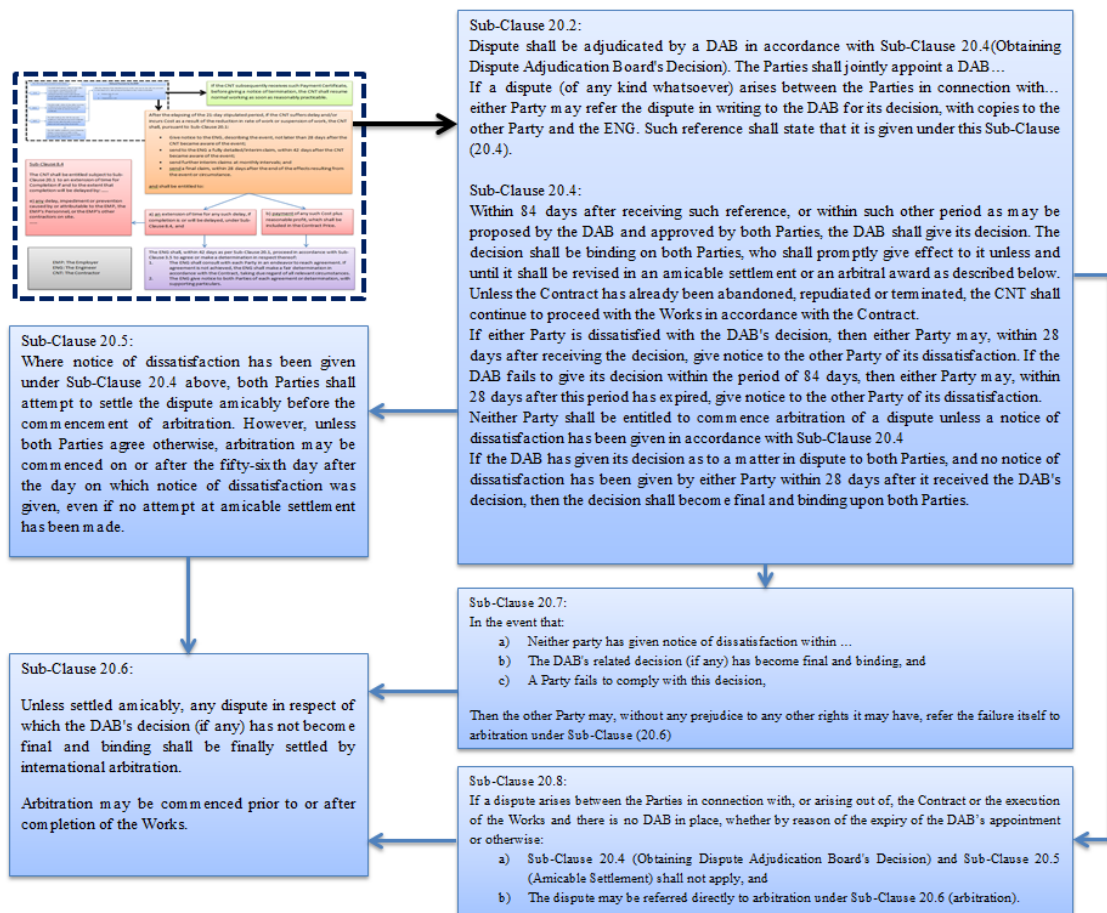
If the CNT subsequently receives such Payment Certificate, before giving a notice of termination, the CNT shall resume normal working as soon as reasonably practicable.

After the elapsing of the 21 day stipulated period, if the CNT suffers delay and/or incurs Cost as a result of the reduction in rate of work or suspension of work, the CNT shall, pursuant to Sub-Clause 20.1:

- Give notice to the ENG, describing the event, not later than 28 days after the CNT became aware of the event;
- send to the ENG a fully detailed/interim claim, within 42 days after the CNT became aware of the event;
- send further interim claims at monthly intervals; and
- send a final claim, within 28 days after the end of the effects resulting from the event or circumstance.

and shall be entitled to:

Sub-Clause 8.4

The CNT shall be entitled subject to Sub-Clause 20.1 to an extension of time for Completion if and to the extent that completion will be delayed by: ....

e) any delay, impediment or prevention caused by or attributable to the EMP, the EMP's Personnel, or the EMP's other contractors on site.

a) an extension of time for any such delay, if completion is or will be delayed, under Sub-Clause 8.4, and

b) payment of any such Cost plus reasonable profit, which shall be included in the Contract Price.

The ENG shall, within 42 days as per Sub Clause 20.1, proceed in accordance with Sub-Clause 3.5 to agree or make a determination in respect thereof.
1. The ENG shall consult with each Party in an endeavor to reach agreement. If agreement is not achieved, the ENG shall make a fair determination in accordance with the Contract, taking due regard of all relevant circumstances.
2. The ENG shall give notice to both Parties of each agreement or determination, with supporting particulars.

EMP: The Employer
ENG: The Engineer
CNT: The Contractor

Sub-Clause 20.2:
Dispute shall be adjudicated by a DAB in accordance with Sub-Clause 20.4(Obtaining Dispute Adjudication Board's Decision). The Parties shall jointly appoint a DAB…
If a dispute (of any kind whatsoever) arises between the Parties in connection with… either Party may refer the dispute in writing to the DAB for its decision, with copies to the other Party and the ENG. Such reference shall state that it is given under this Sub-Clause (20.4).

Sub-Clause 20.4:
Within 84 days after receiving such reference, or within such other period as may be proposed by the DAB and approved by both Parties, the DAB shall give its decision. The decision shall be binding on both Parties, who shall promptly give effect to it unless and until it shall be revised in an amicable settlement or an arbitral award as described below. Unless the Contract has already been abandoned, repudiated or terminated, the CNT shall continue to proceed with the Works in accordance with the Contract.
If either Party is dissatisfied with the DAB's decision, then either Party may, within 28 days after receiving the decision, give notice to the other Party of its dissatisfaction. If the DAB fails to give its decision within the period of 84 days, then either Party may, within 28 days after this period has expired, give notice to the other Party of its dissatisfaction.
Neither Party shall be entitled to commence arbitration of a dispute unless a notice of dissatisfaction has been given in accordance with Sub-Clause 20.4
If the DAB has given its decision as to a matter in dispute to both Parties, and no notice of dissatisfaction has been given by either Party within 28 days after it received the DAB's decision, then the decision shall become final and binding upon both Parties.

Sub-Clause 20.5:
Where notice of dissatisfaction has been given under Sub-Clause 20.4 above, both Parties shall attempt to settle the dispute amicably before the commencement of arbitration. However, unless both Parties agree otherwise, arbitration may be commenced on or after the fifty-sixth day after the day on which notice of dissatisfaction was given, even if no attempt at amicable settlement has been made.

Sub-Clause 20.7:
In the event that:
a) Neither party has given notice of dissatisfaction within …
b) The DAB's related decision (if any) has become final and binding, and
c) A Party fails to comply with this decision,

Then the other Party may, without any prejudice to any other rights it may have, refer the failure itself to arbitration under Sub-Clause (20.6)

Sub-Clause 20.6:

Unless settled amicably, any dispute in respect of which the DAB's decision (if any) has not become final and binding shall be finally settled by international arbitration.

Arbitration may be commenced prior to or after completion of the Works.

Sub-Clause 20.8:
If a dispute arises between the Parties in connection with, or arising out of, the Contract or the execution of the Works and there is no DAB in place, whether by reason of the expiry of the DAB's appointment or otherwise:
a) Sub-Clause 20.4 (Obtaining Dispute Adjudication Board's Decision) and Sub-Clause 20.5 (Amicable Settlement) shall not apply, and
b) The dispute may be referred directly to arbitration under Sub-Clause 20.6 (arbitration).